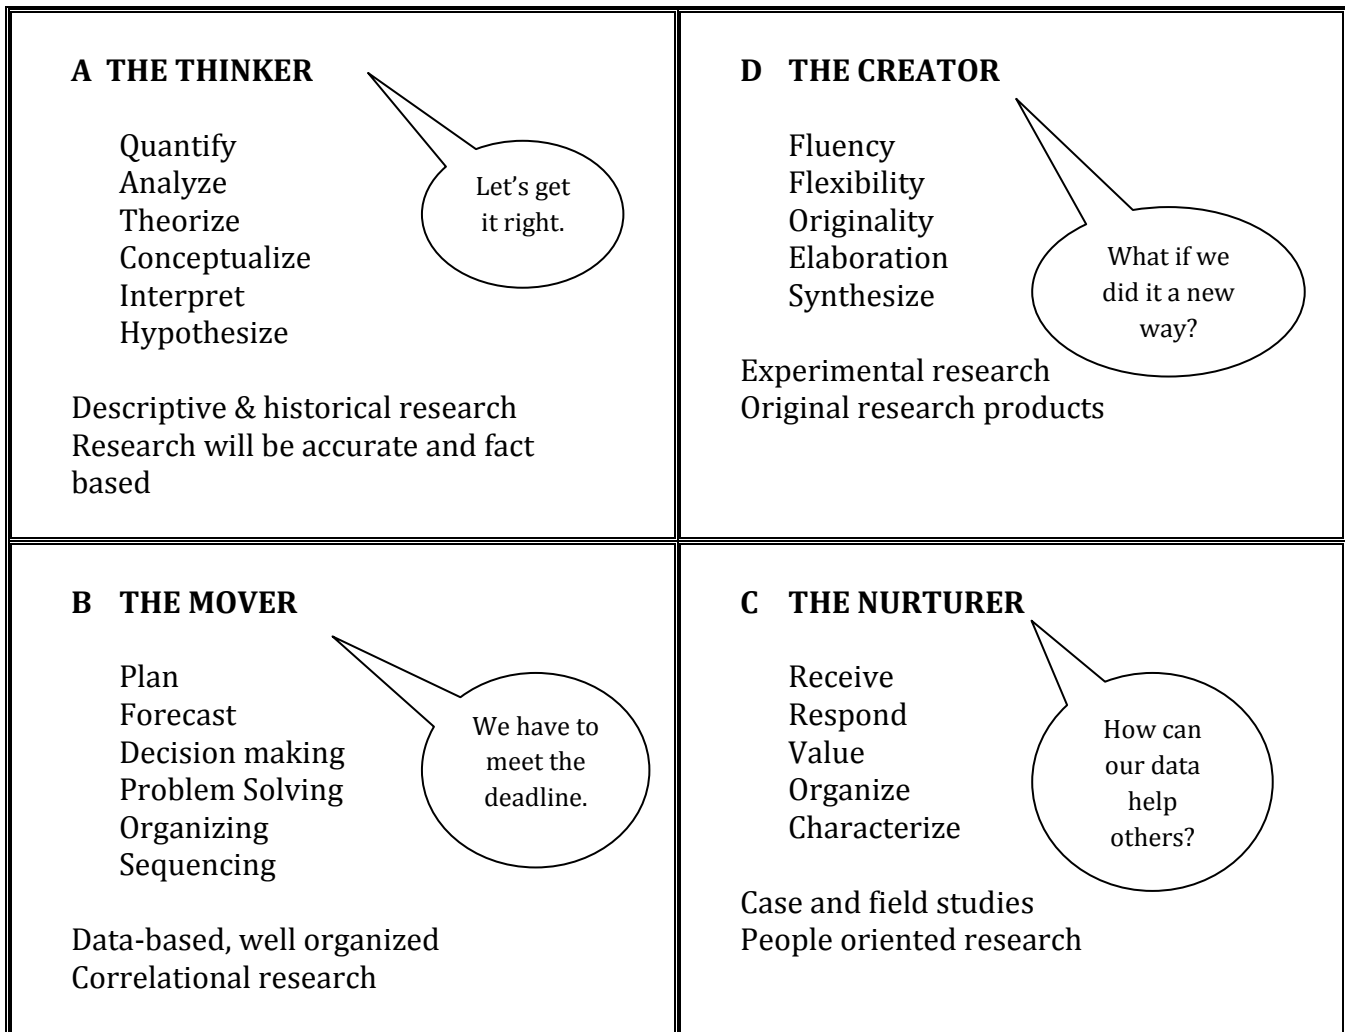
| | |
|---|---|
| **A THE THINKER**<br><br>Quantify<br>Analyze<br>Theorize<br>Conceptualize<br>Interpret<br>Hypothesize<br><br>Let's get it right.<br><br>Descriptive & historical research<br>Research will be accurate and fact based | **D THE CREATOR**<br><br>Fluency<br>Flexibility<br>Originality<br>Elaboration<br>Synthesize<br><br>What if we did it a new way?<br><br>Experimental research<br>Original research products |
| **B THE MOVER**<br><br>Plan<br>Forecast<br>Decision making<br>Problem Solving<br>Organizing<br>Sequencing<br><br>We have to meet the deadline.<br><br>Data-based, well organized<br>Correlational research | **C THE NURTURER**<br><br>Receive<br>Respond<br>Value<br>Organize<br>Characterize<br><br>How can our data help others?<br><br>Case and field studies<br>People oriented research |